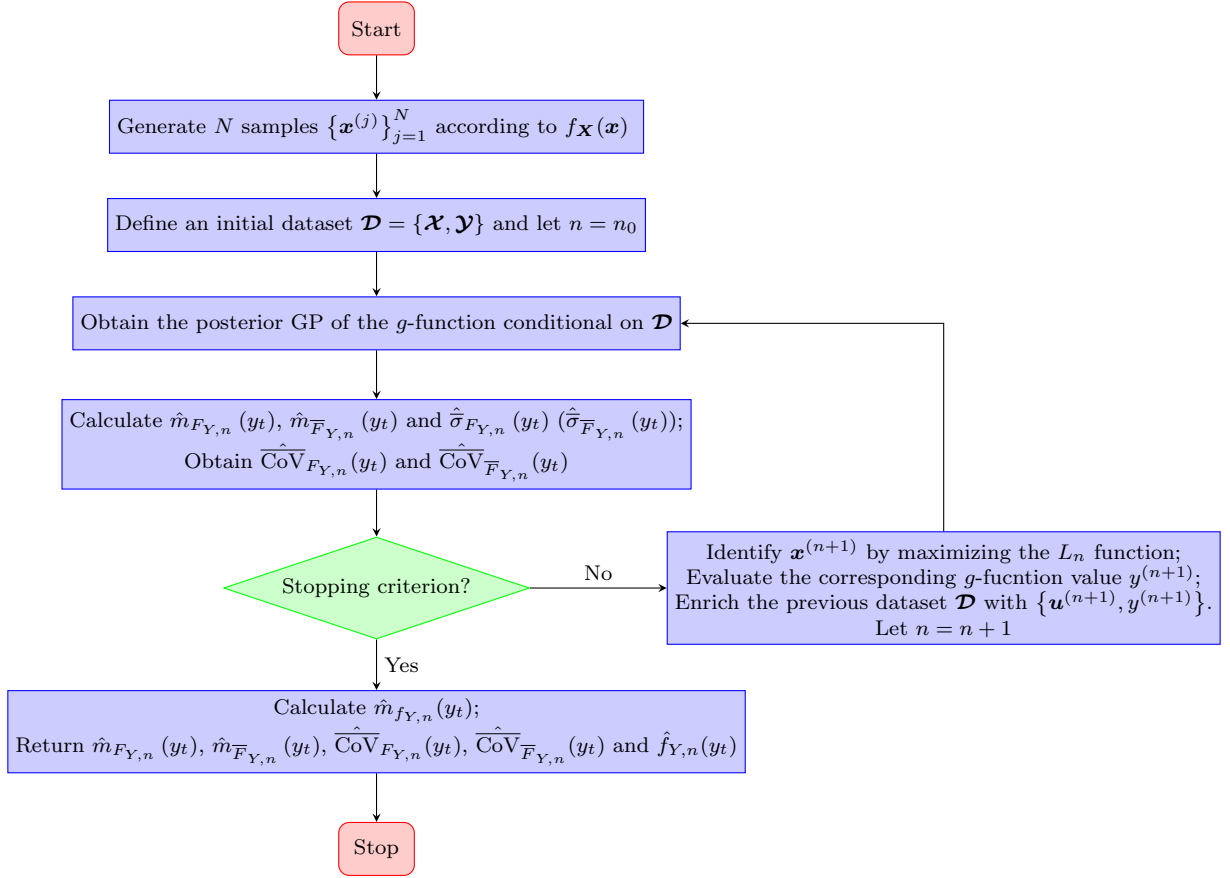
Start

Generate $N$ samples $\left\{\boldsymbol{x}^{(j)}\right\}_{j=1}^{N}$ according to $f_{\boldsymbol{X}}(\boldsymbol{x})$

Define an initial dataset $\boldsymbol{\mathcal{D}} = \{\boldsymbol{\mathcal{X}}, \boldsymbol{\mathcal{Y}}\}$ and let $n = n_0$

Obtain the posterior GP of the $g$-function conditional on $\boldsymbol{\mathcal{D}}$

Calculate $\hat{m}_{F_{Y,n}}(y_t)$, $\hat{m}_{\overline{F}_{Y,n}}(y_t)$ and $\hat{\overline{\sigma}}_{F_{Y,n}}(y_t)$ ($\hat{\overline{\sigma}}_{\overline{F}_{Y,n}}(y_t)$);
Obtain $\hat{\overline{\text{CoV}}}_{F_{Y,n}}(y_t)$ and $\hat{\overline{\text{CoV}}}_{\overline{F}_{Y,n}}(y_t)$

Stopping criterion?

No

Identify $\boldsymbol{x}^{(n+1)}$ by maximizing the $L_n$ function;
Evaluate the corresponding $g$-fucntion value $y^{(n+1)}$;
Enrich the previous dataset $\boldsymbol{\mathcal{D}}$ with $\left\{\boldsymbol{u}^{(n+1)}, y^{(n+1)}\right\}$.
Let $n = n + 1$

Yes

Calculate $\hat{m}_{f_{Y,n}}(y_t)$;
Return $\hat{m}_{F_{Y,n}}(y_t)$, $\hat{m}_{\overline{F}_{Y,n}}(y_t)$, $\hat{\overline{\text{CoV}}}_{F_{Y,n}}(y_t)$, $\hat{\overline{\text{CoV}}}_{\overline{F}_{Y,n}}(y_t)$ and $\hat{f}_{Y,n}(y_t)$

Stop